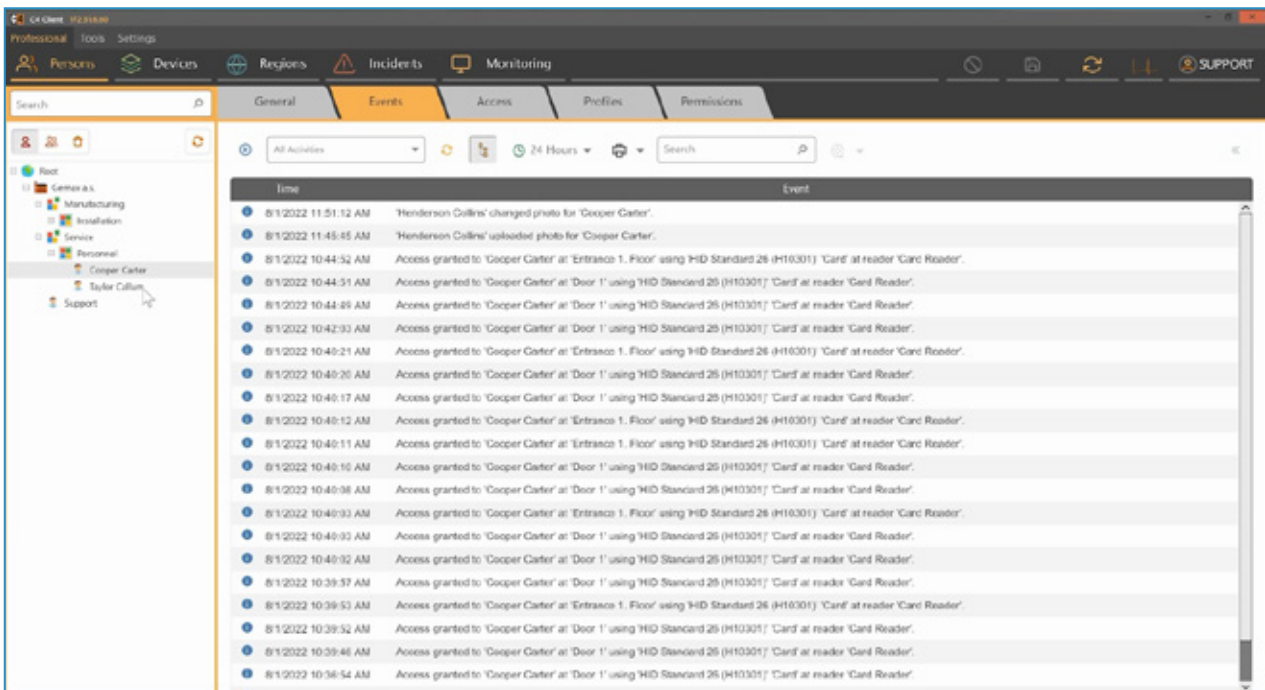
C4 Client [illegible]
Professional Tools Settings
Persons Devices Regions Incidents Monitoring SUPPORT
Search
General Events Access Profiles Permissions
All Activities 24 Hours Search
Root
Gemax a.s.
Manufacturing
Installation
Service
Personnel
Cooper Carter
Taylor Callum
Support

| Time | Event |
|---|---|
| 8/1/2022 11:51:12 AM | 'Henderson Collins' changed photo for 'Cooper Carter'. |
| 8/1/2022 11:45:45 AM | 'Henderson Collins' uploaded photo for 'Cooper Carter'. |
| 8/1/2022 10:44:52 AM | Access granted to 'Cooper Carter' at 'Entrance 1. Floor' using 'HID Standard 26 (H10301)' 'Card' at reader 'Card Reader'. |
| 8/1/2022 10:44:51 AM | Access granted to 'Cooper Carter' at 'Door 1' using 'HID Standard 26 (H10301)' 'Card' at reader 'Card Reader'. |
| 8/1/2022 10:44:49 AM | Access granted to 'Cooper Carter' at 'Door 1' using 'HID Standard 26 (H10301)' 'Card' at reader 'Card Reader'. |
| 8/1/2022 10:42:03 AM | Access granted to 'Cooper Carter' at 'Door 1' using 'HID Standard 26 (H10301)' 'Card' at reader 'Card Reader'. |
| 8/1/2022 10:40:21 AM | Access granted to 'Cooper Carter' at 'Entrance 1. Floor' using 'HID Standard 26 (H10301)' 'Card' at reader 'Card Reader'. |
| 8/1/2022 10:40:20 AM | Access granted to 'Cooper Carter' at 'Door 1' using 'HID Standard 26 (H10301)' 'Card' at reader 'Card Reader'. |
| 8/1/2022 10:40:17 AM | Access granted to 'Cooper Carter' at 'Door 1' using 'HID Standard 26 (H10301)' 'Card' at reader 'Card Reader'. |
| 8/1/2022 10:40:12 AM | Access granted to 'Cooper Carter' at 'Entrance 1. Floor' using 'HID Standard 26 (H10301)' 'Card' at reader 'Card Reader'. |
| 8/1/2022 10:40:11 AM | Access granted to 'Cooper Carter' at 'Entrance 1. Floor' using 'HID Standard 26 (H10301)' 'Card' at reader 'Card Reader'. |
| 8/1/2022 10:40:10 AM | Access granted to 'Cooper Carter' at 'Door 1' using 'HID Standard 26 (H10301)' 'Card' at reader 'Card Reader'. |
| 8/1/2022 10:40:08 AM | Access granted to 'Cooper Carter' at 'Door 1' using 'HID Standard 26 (H10301)' 'Card' at reader 'Card Reader'. |
| 8/1/2022 10:40:03 AM | Access granted to 'Cooper Carter' at 'Entrance 1. Floor' using 'HID Standard 26 (H10301)' 'Card' at reader 'Card Reader'. |
| 8/1/2022 10:40:03 AM | Access granted to 'Cooper Carter' at 'Door 1' using 'HID Standard 26 (H10301)' 'Card' at reader 'Card Reader'. |
| 8/1/2022 10:40:02 AM | Access granted to 'Cooper Carter' at 'Door 1' using 'HID Standard 26 (H10301)' 'Card' at reader 'Card Reader'. |
| 8/1/2022 10:39:57 AM | Access granted to 'Cooper Carter' at 'Door 1' using 'HID Standard 26 (H10301)' 'Card' at reader 'Card Reader'. |
| 8/1/2022 10:39:53 AM | Access granted to 'Cooper Carter' at 'Entrance 1. Floor' using 'HID Standard 26 (H10301)' 'Card' at reader 'Card Reader'. |
| 8/1/2022 10:39:52 AM | Access granted to 'Cooper Carter' at 'Door 1' using 'HID Standard 26 (H10301)' 'Card' at reader 'Card Reader'. |
| 8/1/2022 10:39:46 AM | Access granted to 'Cooper Carter' at 'Door 1' using 'HID Standard 26 (H10301)' 'Card' at reader 'Card Reader'. |
| 8/1/2022 10:36:54 AM | Access granted to 'Cooper Carter' at 'Door 1' using 'HID Standard 26 (H10301)' 'Card' at reader 'Card Reader'. |